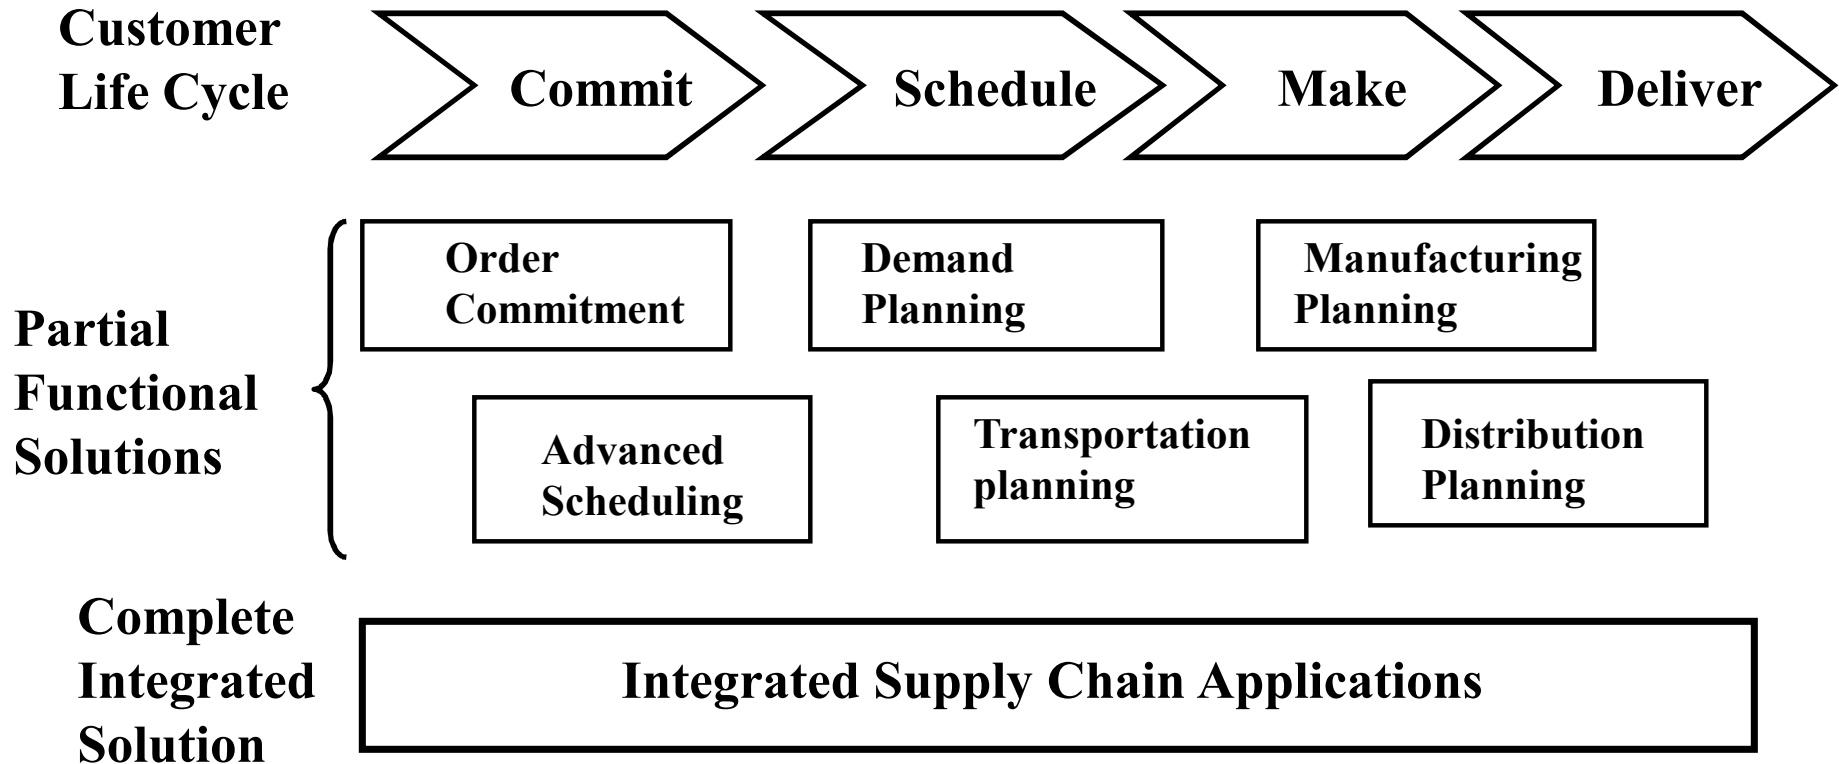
Customer Life Cycle

Commit

Schedule

Make

Deliver

Partial Functional Solutions

Order Commitment

Demand Planning

Manufacturing Planning

Advanced Scheduling

Transportation planning

Distribution Planning

Complete Integrated Solution

Integrated Supply Chain Applications